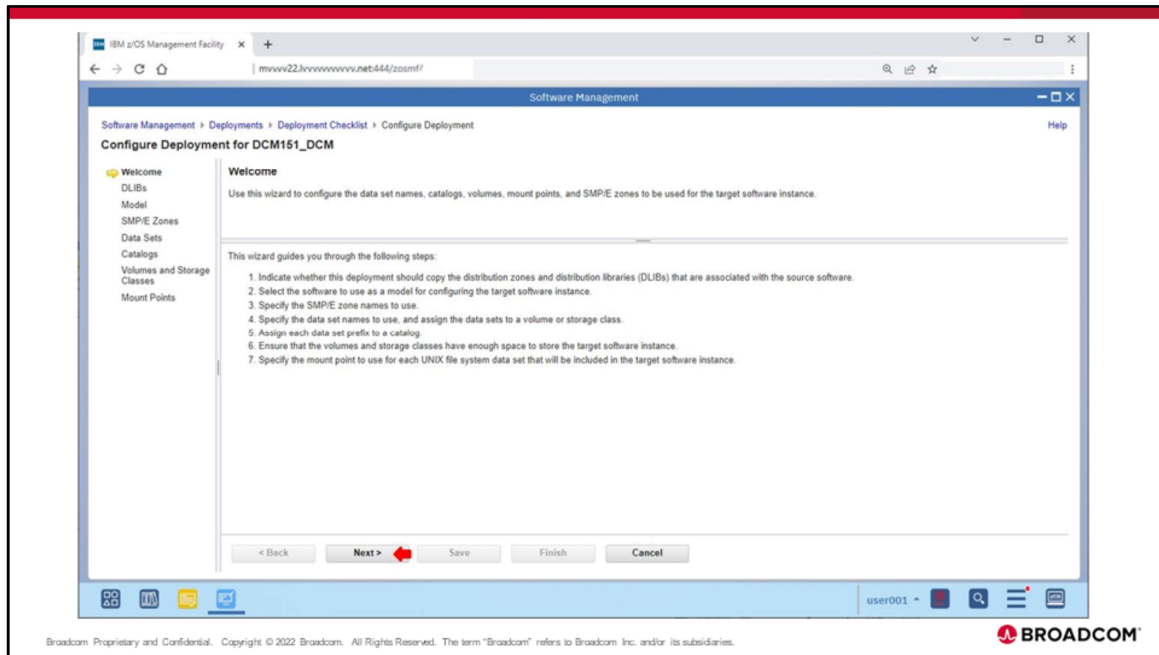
IBM z/OS Management Facility ×  +

mvvvv22.lvvvvvvvvvvv.net:444/zosmf/

Software Management

Software Management › Deployments › Deployment Checklist › Configure Deployment

Help

Configure Deployment for DCM151_DCM

Welcome
DLIBs
Model
SMP/E Zones
Data Sets
Catalogs
Volumes and Storage Classes
Mount Points

Welcome

Use this wizard to configure the data set names, catalogs, volumes, mount points, and SMP/E zones to be used for the target software instance.

This wizard guides you through the following steps:

1. Indicate whether this deployment should copy the distribution zones and distribution libraries (DLIBs) that are associated with the source software.
2. Select the software to use as a model for configuring the target software instance.
3. Specify the SMP/E zone names to use.
4. Specify the data set names to use, and assign the data sets to a volume or storage class.
5. Assign each data set prefix to a catalog.
6. Ensure that the volumes and storage classes have enough space to store the target software instance.
7. Specify the mount point to use for each UNIX file system data set that will be included in the target software instance.

< Back   Next >   Save   Finish   Cancel

user001

Broadcom Proprietary and Confidential. Copyright © 2022 Broadcom. All Rights Reserved. The term "Broadcom" refers to Broadcom Inc. and/or its subsidiaries.

BROADCOM